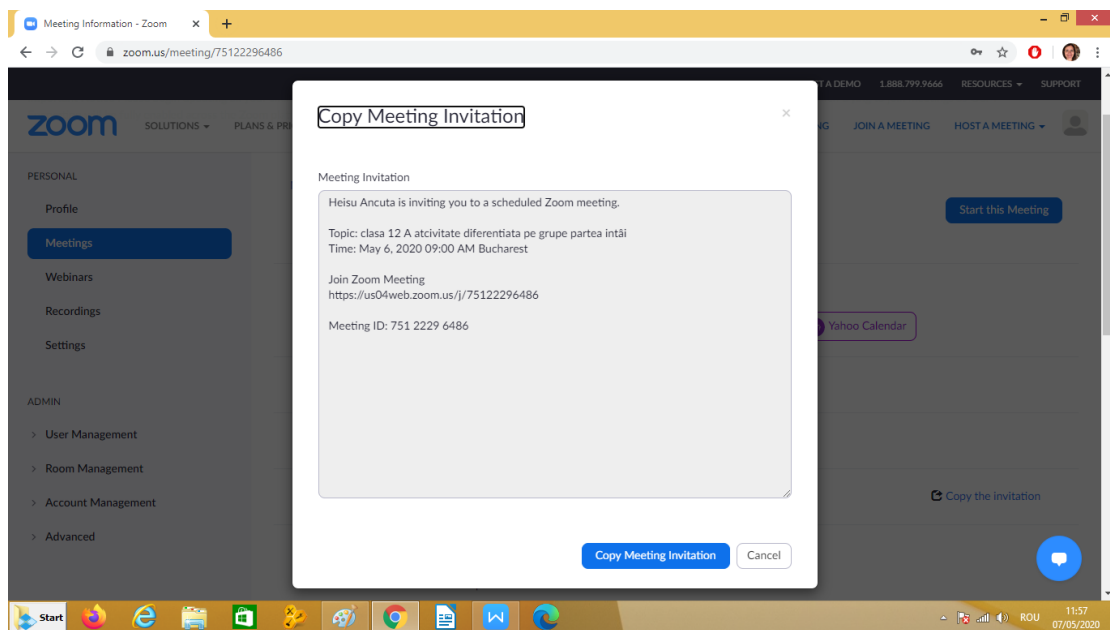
Meeting Information - Zoom ×

zoom.us/meeting/75122296486

T A DEMO 1.888.799.9666 RESOURCES SUPPORT

zoom SOLUTIONS PLANS & PR G JOIN A MEETING HOST A MEETING

PERSONAL

Profile

Meetings

Webinars

Recordings

Settings

ADMIN

User Management

Room Management

Account Management

Advanced

Start this Meeting

Yahoo Calendar

Copy the invitation

Copy Meeting Invitation

×

Meeting Invitation

Heisu Ancuta is inviting you to a scheduled Zoom meeting.

Topic: clasa 12 A atcivitate diferentiata pe grupe partea intâi
Time: May 6, 2020 09:00 AM Bucharest

Join Zoom Meeting
https://us04web.zoom.us/j/75122296486

Meeting ID: 751 2229 6486

Copy Meeting Invitation Cancel

Start

ROU 11:57 07/05/2020